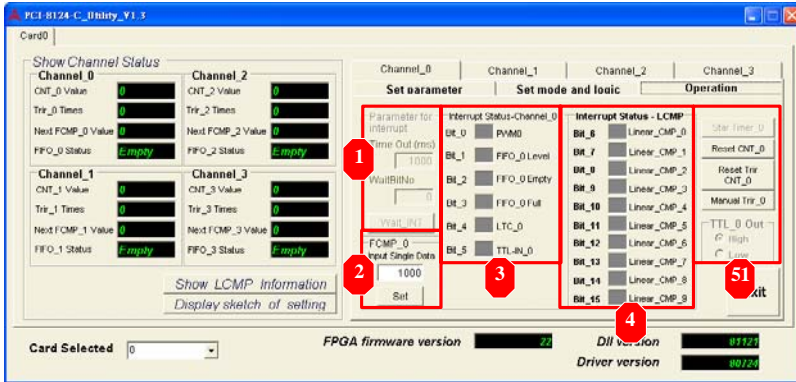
PCI-8124-C_Utility_V1.3

Card0

Show Channel Status

Channel_0
CNT_0 Value 0
Trir_0 Times 0
Next FCMP_0 Value 0
FIFO_0 Status Empty

Channel_2
CNT_2 Value 0
Trir_2 Times 0
Next FCMP_2 Value 0
FIFO_2 Status Empty

Channel_1
CNT_1 Value 0
Trir_1 Times 0
Next FCMP_1 Value 0
FIFO_1 Status Empty

Channel_3
CNT_3 Value 0
Trir_3 Times 0
Next FCMP_3 Value 0
FIFO_3 Status Empty

Show LCMP Information
Display sketch of setting

Channel_0 | Channel_1 | Channel_2 | Channel_3
Set parameter | Set mode and logic | Operation

Parameter for interrupt
Time Out (ms)
1000
WaitBitNo
0
Wait_INT

1

FCMP_0
Input Single Data
1000
Set

2

Interrupt Status-Channel_0
Bit_0 PWM0
Bit_1 FIFO_0 Level
Bit_2 FIFO_0 Empty
Bit_3 FIFO_0 Full
Bit_4 LTC_0
Bit_5 TTL-IN_0

3

Interrupt Status - LCMP
Bit_6 Linear_CMP_0
Bit_7 Linear_CMP_1
Bit_8 Linear_CMP_2
Bit_9 Linear_CMP_3
Bit_10 Linear_CMP_4
Bit_11 Linear_CMP_5
Bit_12 Linear_CMP_6
Bit_13 Linear_CMP_7
Bit_14 Linear_CMP_8
Bit_15 Linear_CMP_9

4

Star Timer_0
Reset CNT_0
Reset Trir CNT_0
Manual Trir_0
TTL_0 Out
High
Low

51

Exit

Card Selected 0

FPGA firmware version 22
Dll version 81121
Driver version 80724